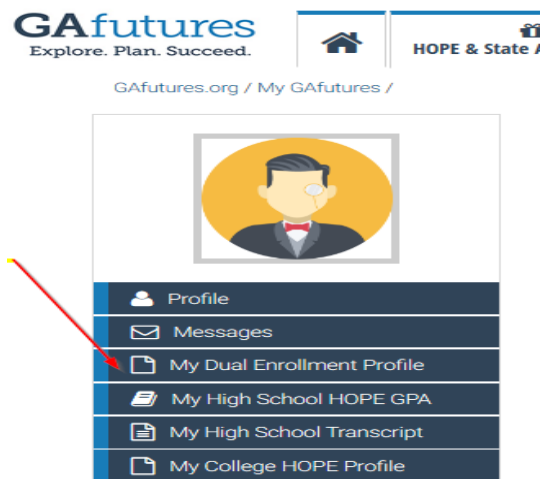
GAfutures
Explore. Plan. Succeed.

HOPE & State A

GAfutures.org / My GAfutures /

Profile
Messages
My Dual Enrollment Profile
My High School HOPE GPA
My High School Transcript
My College HOPE Profile